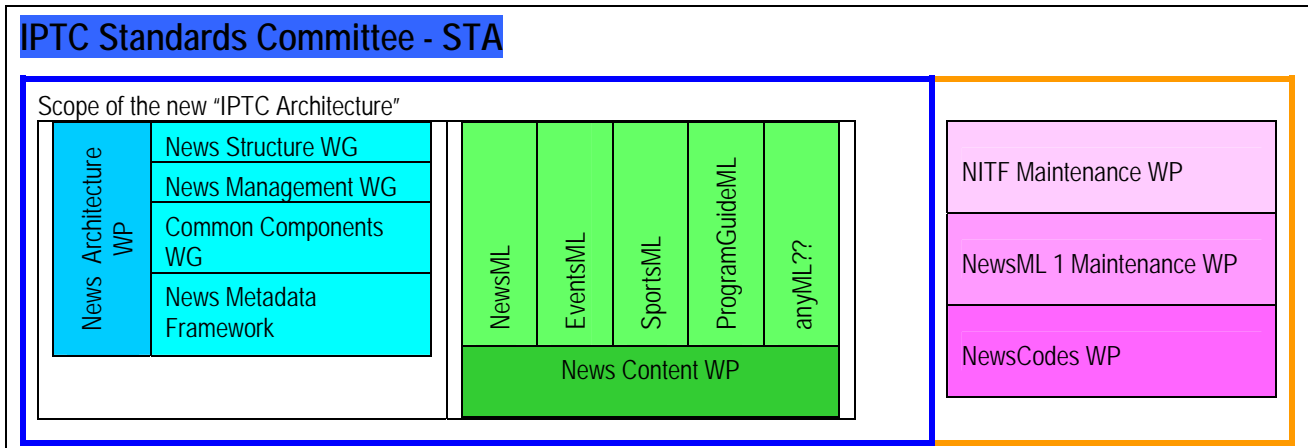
IPTC Standards Committee - STA

Scope of the new "IPTC Architecture"

News Architecture WP

News Structure WG

News Management WG

Common Components WG

News Metadata Framework

NewsML

EventsML

SportsML

ProgramGuideML

anyML??

News Content WP

NITF Maintenance WP

NewsML 1 Maintenance WP

NewsCodes WP